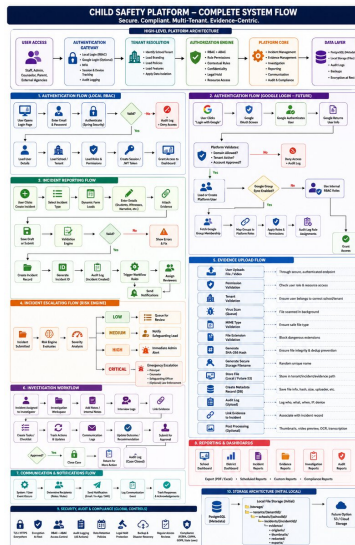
CHILD SAFETY PLATFORM – COMPLETE SYSTEM FLOW

Secure. Compliant. Multi-Tenant. Evidence-Centric.

HIGH-LEVEL PLATFORM ARCHITECTURE

USER ACCESS

Staff, Admins, Counselors, Parents, External Agencies

AUTHENTICATION GATEWAY

TENANT RESOLUTION

AUTHORIZATION ENGINE

PLATFORM CORE

DATA LAYER

1. AUTHENTICATION FLOW (LOCAL / RBAC)

User Opens Login Page

Enter Email & Password

Authenticate (Bcrypt/Security)

Valid?

Load User Details

Load Tenant / Tenant

Load Roles & Permissions

Create Session / JWT Token

Grant Access to Dashboard

2. AUTHENTICATION FLOW (GOOGLE LOGIN – FUTURE)

User Clicks "Login with Google"

Google OAuth Screen

Google Authenticates User

Google Returns User Info

Platform Validates

Deny Access

Google Group Sync (Optional)

Map Internal RBAC Roles

Audit Log Entry Assignments

3. INCIDENT REPORTING FLOW

User Clicks Create Incident

Select Incident Type

Enter Details

Attach Evidence

Validation Check

Save Draft

Submit

Create Incident Record

Generate Incident ID

Audit Log

Trigger Workflow Rules

Assign Reviewers

Send Notifications

4. INCIDENT ESCALATION FLOW (RISK ENGINE)

Incident Submitted

Risk Engine Evaluation

Severity Analysis

LOW

MEDIUM

HIGH

CRITICAL

5. INVESTIGATION WORKFLOW

Investigator Assigned

Investigation Workspace

Add Notes / Interviews

Interview Logs

Link Evidence

Create Tasks / Checklist

Track Actions & Updates

Communication Logs

Update Outcome / Recommendations

Submit for Approval

Approval?

Close Case

Return for More Action

Audit Log (Case Closed)

6. EVIDENCE UPLOAD FLOW

User Uploads File / Video

Permission Validation

Tenant Validation

Upload to Blob Storage

MIME Type Validation

File Extension Validation

Generate SHA-256 Hash

Generate Secure Storage Filename

Store File (Local / Private S3)

Create Metadata Record (DB)

Audit Log (Upload)

Link Evidence to Incident

Post-Processing (Optional)

7. COMMUNICATION & NOTIFICATION FLOW

8. REPORTING & DASHBOARDS

School Dashboard

District Dashboard

Incident Reports

Evidence Reports

Investigation Reports

Audit Reports

Export (PDF / Excel) · Scheduled Reports · Custom Reports · Compliance Reports

9. SECURITY, AUDIT & COMPLIANCE (GLOBAL CONTROLS)

10. STORAGE ARCHITECTURE (INITIAL LOCAL)

Local File Storage (Initial)

/storage/
/tenant/{tenant_id}/
/incidents/{incident_id}/
/evidence/
/originals/
/thumbnails/
/videos/
/exports/

Future Option: S3 / Cloud Storage